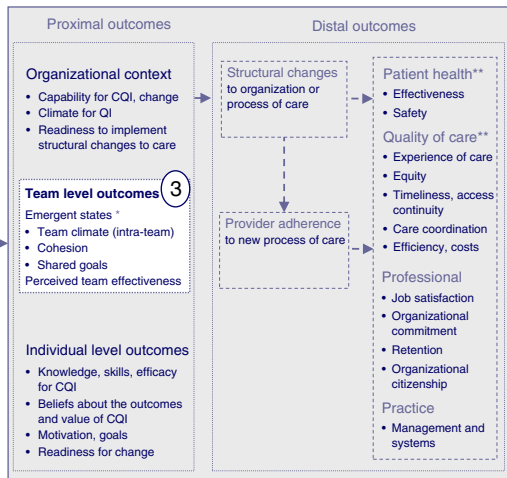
Proximal outcomes

Distal outcomes

Organizational context
- Capability for CQI, change
- Climate for QI
- Readiness to implement structural changes to care

Team level outcomes 3
Emergent states *
- Team climate (intra-team)
- Cohesion
- Shared goals
Perceived team effectiveness

Individual level outcomes
- Knowledge, skills, efficacy for CQI
- Beliefs about the outcomes and value of CQI
- Motivation, goals
- Readiness for change

Structural changes to organization or process of care

Provider adherence to new process of care

Patient health**
- Effectiveness
- Safety

Quality of care**
- Experience of care
- Equity
- Timeliness, access continuity
- Care coordination
- Efficiency, costs

Professional
- Job satisfaction
- Organizational commitment
- Retention
- Organizational citizenship

Practice
- Management and systems